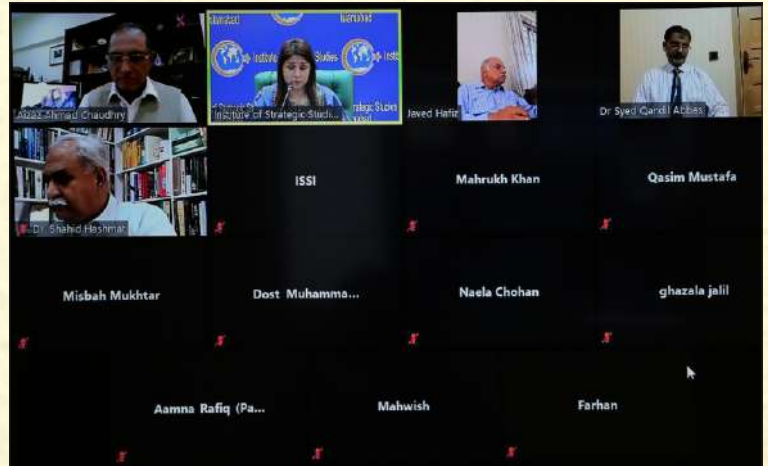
Aizaz Ahmad Chaudhry

Institute of Strategic Studi...

Javed Hafiz

Dr Syed Qandil Abbas

Dr. Shahid Hashmat

ISSI

Mahrukh Khan

Qasim Mustafa

Misbah Mukhtar

Dost Muhamma...

Naela Chohan

ghazala jalil

Aamna Rafiq (Pa...

Mahwish

Farhan